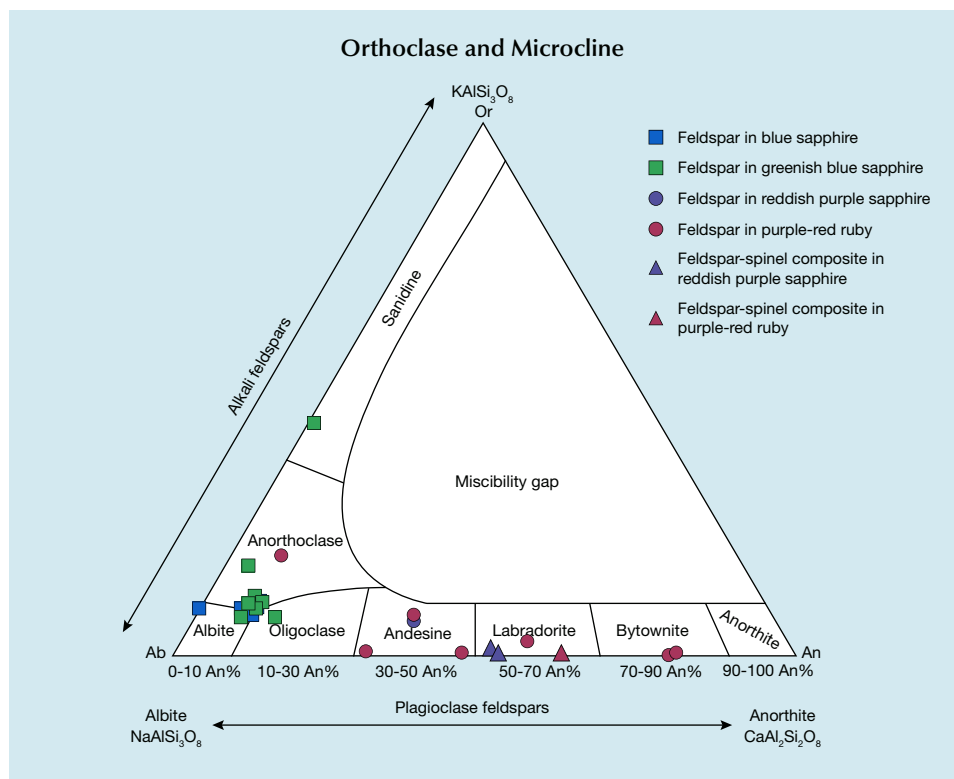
Orthoclase and Microcline

$KAlSi_3O_8$
Or

Feldspar in blue sapphire
Feldspar in greenish blue sapphire
Feldspar in reddish purple sapphire
Feldspar in purple-red ruby
Feldspar-spinel composite in reddish purple sapphire
Feldspar-spinel composite in purple-red ruby

Alkali feldspars

Sanidine

Miscibility gap

Anorthoclase

Albite
Oligoclase
Andesine
Labradorite
Bytownite
Anorthite

Ab
An

0-10 An%
10-30 An%
30-50 An%
50-70 An%
70-90 An%
90-100 An%

Albite
$NaAlSi_3O_8$

Plagioclase feldspars

Anorthite
$CaAl_2Si_2O_8$